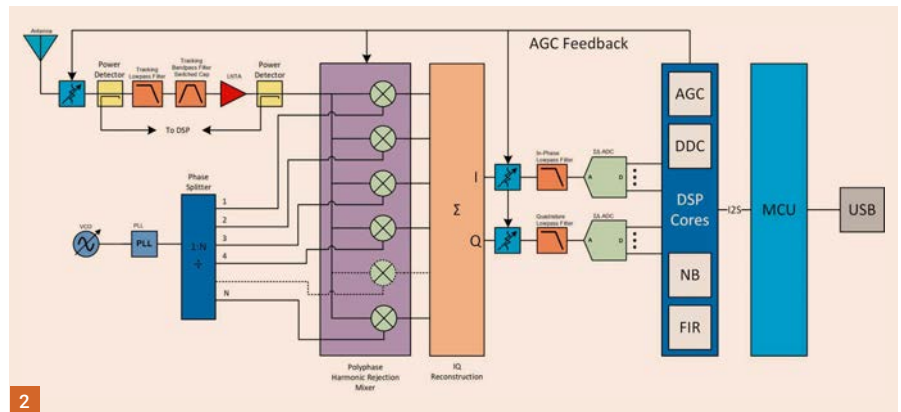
Antenna

Power Detector

Tracking Lowpass Filter

Tracking Bandpass Filter Switched Cap

LNTA

Power Detector

To DSP

AGC Feedback

Phase Splitter

1

2

3

4

N

1:N

÷

VCO

PLL

Σ

I

Q

In-Phase Lowpass Filter

ΣΔ ADC

A

D

Quadrature Lowpass Filter

ΣΔ ADC

A

D

AGC

DDC

DSP Cores

NB

FIR

I2S

MCU

USB

Polyphase Harmonic Rejection Mixer

IQ Reconstruction

2